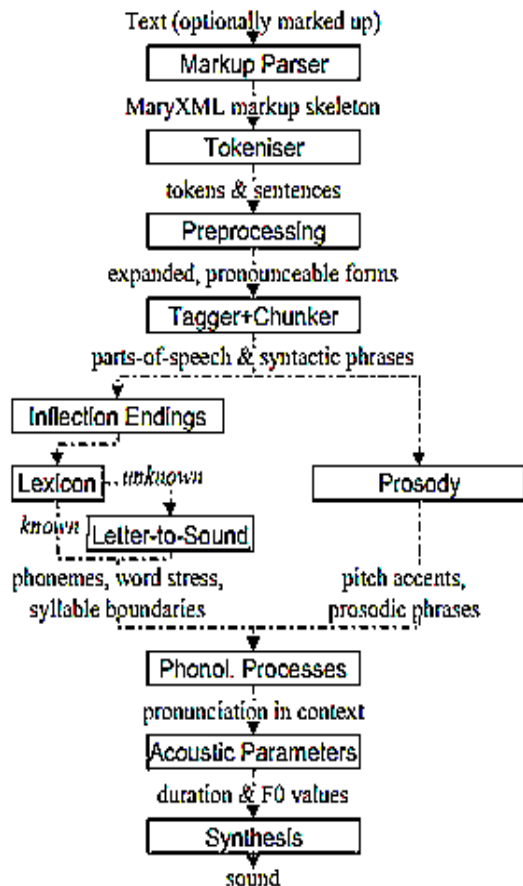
Text (optionally marked up)

Markup Parser

MaryXML markup skeleton

Tokeniser

tokens & sentences

Preprocessing

expanded, pronounceable forms

Tagger+Chunker

parts-of-speech & syntactic phrases

Inflection Endings

Lexicon

unknown

Prosody

known

Letter-to-Sound

phonemes, word stress, syllable boundaries

pitch accents, prosodic phrases

Phonol. Processes

pronunciation in context

Acoustic Parameters

duration & F0 values

Synthesis

sound